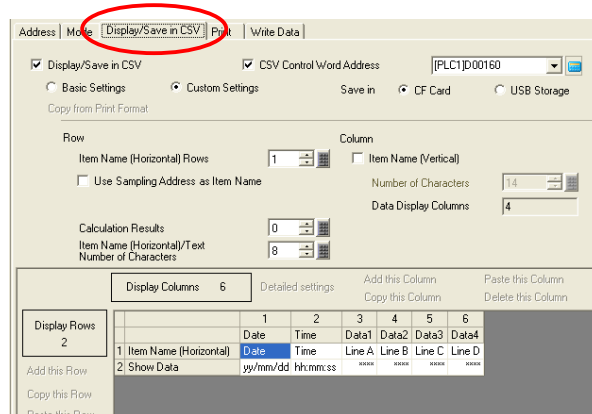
Address | Mode | Display/Save in CSV | Print | Write Data

Display/Save in CSV
CSV Control Word Address
[PLC1]D00160
Basic Settings
Custom Settings
Copy from Print Format
Save in
CF Card
USB Storage

Row
Item Name (Horizontal) Rows
1
Use Sampling Address as Item Name

Column
Item Name (Vertical)
Number of Characters
14
Data Display Columns
4

Calculation Results
0
Item Name (Horizontal)/Text Number of Characters
8

Display Columns 6
Detailed settings
Add this Column
Copy this Column
Paste this Column
Delete this Column

Display Rows
2
Add this Row
Copy this Row
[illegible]

| | | 1 | 2 | 3 | 4 | 5 | 6 |
|---|---|---|---|---|---|---|---|
| | | Date | Time | Data1 | Data2 | Data3 | Data4 |
| 1 | Item Name (Horizontal) | Date | Time | Line A | Line B | Line C | Line D |
| 2 | Show Data | yy/mm/dd | hh:mm:ss | \*\*\*\* | \*\*\*\* | \*\*\*\* | \*\*\*\* |